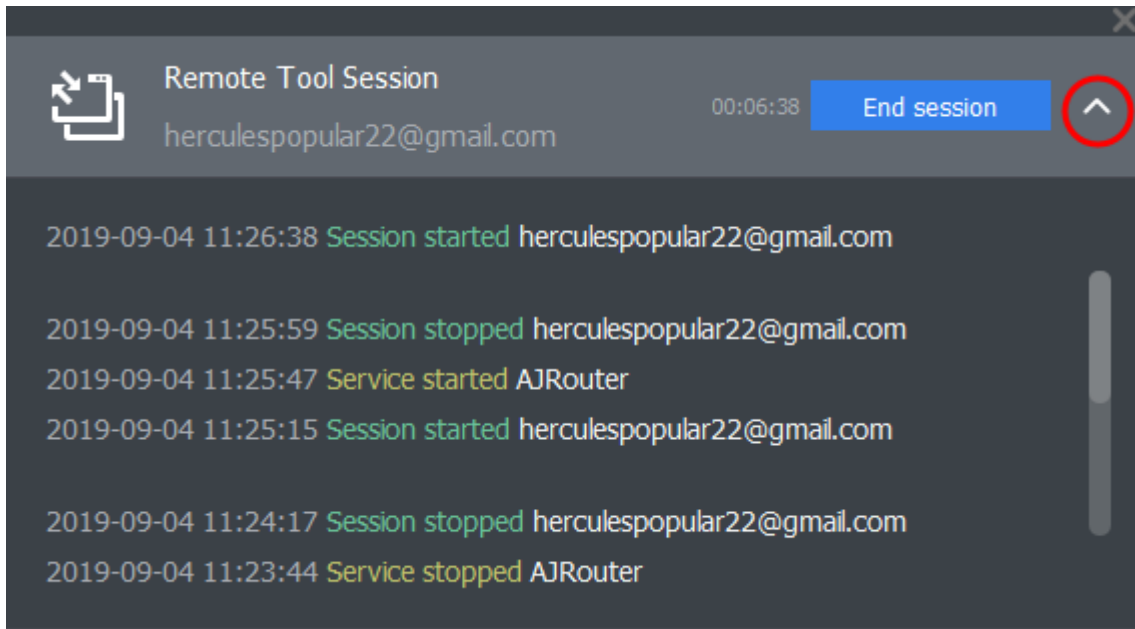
Remote Tool Session
herculespopular22@gmail.com

00:06:38 End session

2019-09-04 11:26:38 Session started herculespopular22@gmail.com

2019-09-04 11:25:59 Session stopped herculespopular22@gmail.com
2019-09-04 11:25:47 Service started AJRouter
2019-09-04 11:25:15 Session started herculespopular22@gmail.com

2019-09-04 11:24:17 Session stopped herculespopular22@gmail.com
2019-09-04 11:23:44 Service stopped AJRouter